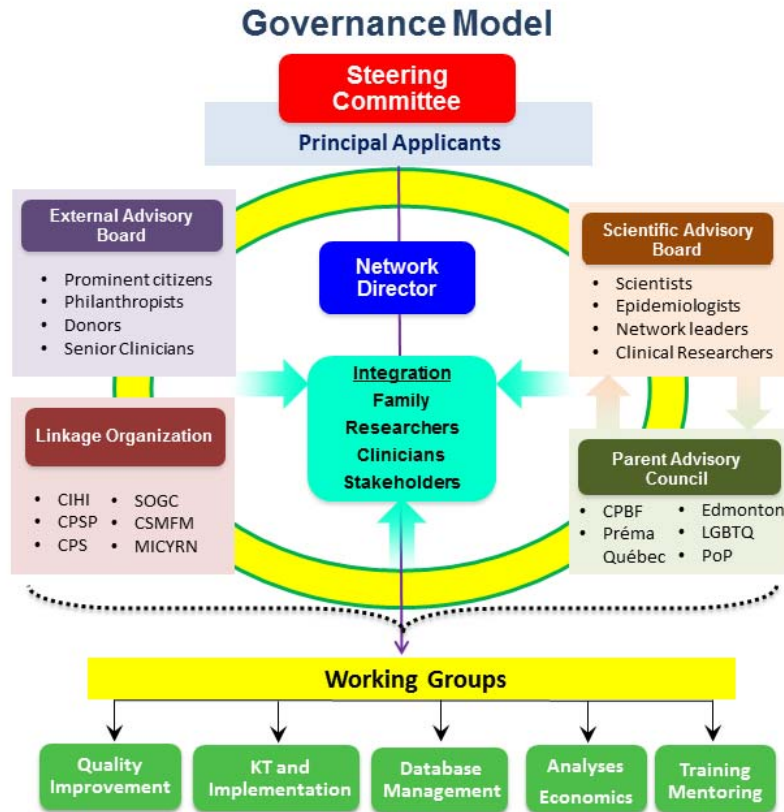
Governance Model

Steering Committee

Principal Applicants

External Advisory Board

- Prominent citizens
- Philanthropists
- Donors
- Senior Clinicians

Network Director

Scientific Advisory Board

- Scientists
- Epidemiologists
- Network leaders
- Clinical Researchers

Integration
Family
Researchers
Clinicians
Stakeholders

Linkage Organization

- CIHI
- CPSP
- CPS
- SOGC
- CSMFM
- MICYRN

Parent Advisory Council

- CPBF
- Préma Québec
- Edmonton
- LGBTQ
- PoP

Working Groups

Quality Improvement

KT and Implementation

Database Management

Analyses Economics

Training Mentoring